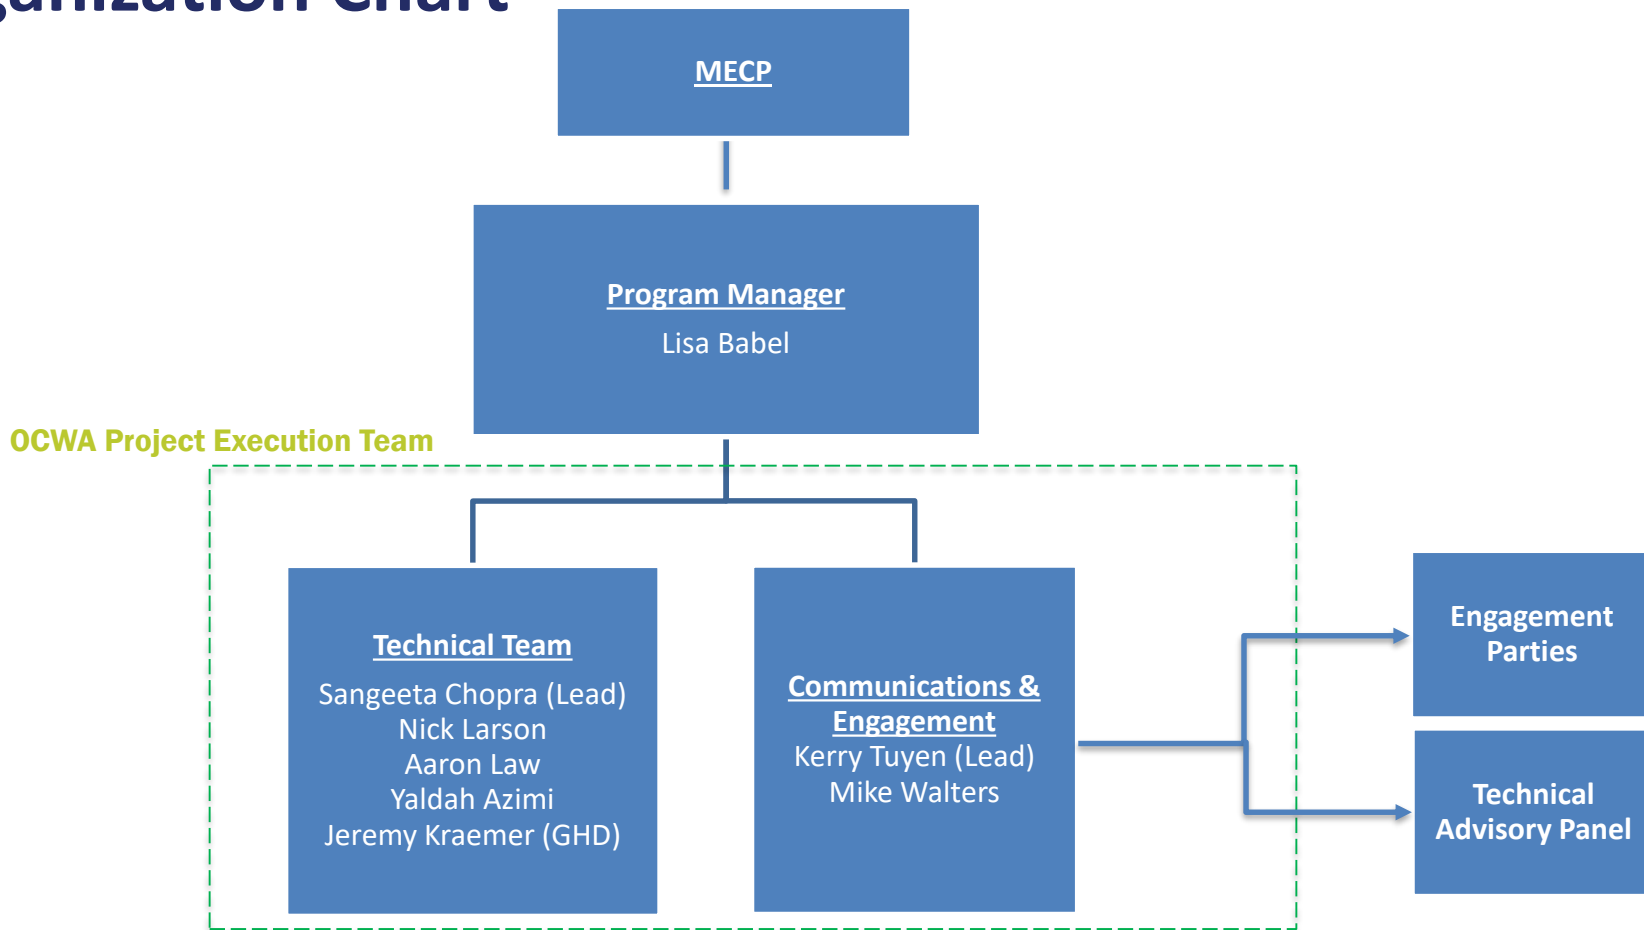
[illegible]ganization Chart

MECP

Program Manager
Lisa Babel

OCWA Project Execution Team

Technical Team
Sangeeta Chopra (Lead)
Nick Larson
Aaron Law
Yaldah Azimi
Jeremy Kraemer (GHD)

Communications & Engagement
Kerry Tuyen (Lead)
Mike Walters

Engagement Parties

Technical Advisory Panel